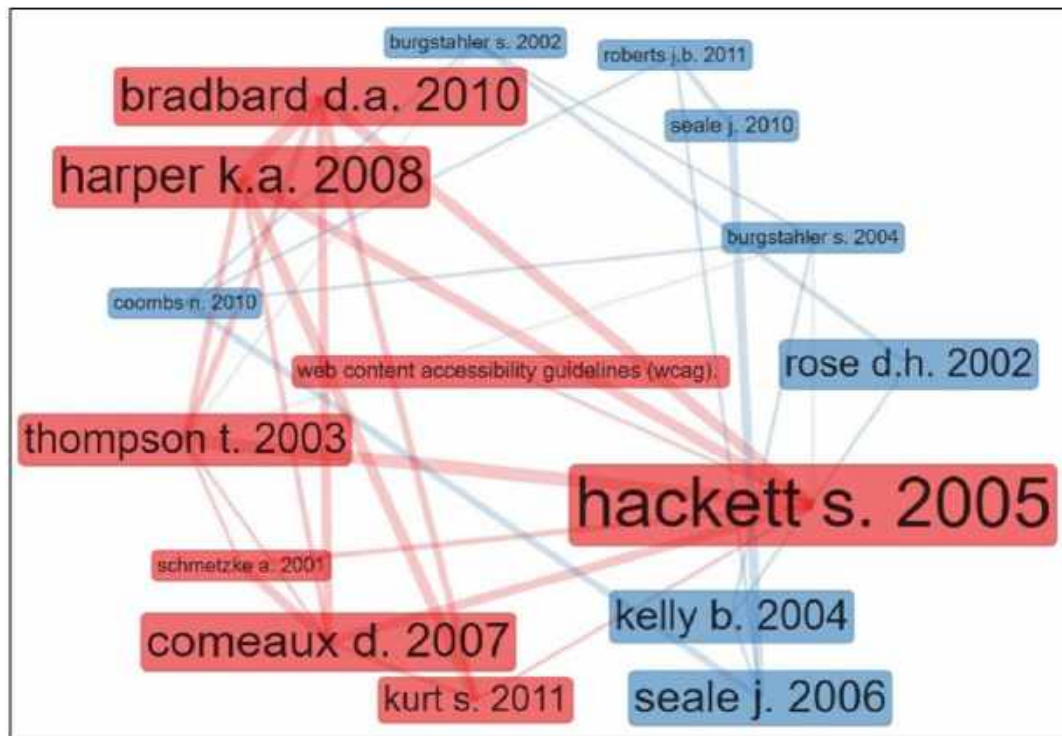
burgstahler s. 2002
roberts j.b. 2011
bradbard d.a. 2010
seale j. 2010
harper k.a. 2008
burgstahler s. 2004
coombs n. 2010
rose d.h. 2002
web content accessibility guidelines (wcag).
thompson t. 2003
hackett s. 2005
schmetzke a. 2001
kelly b. 2004
comeaux d. 2007
kurt s. 2011
seale j. 2006